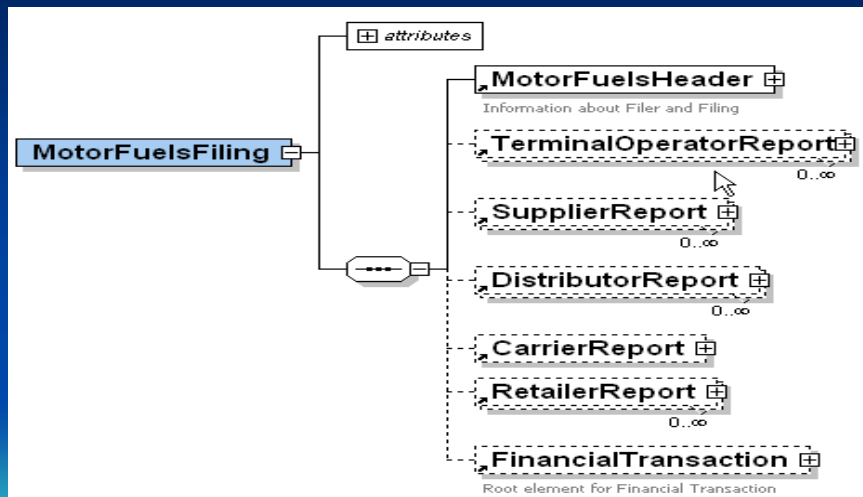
attributes

MotorFuelsFiling

MotorFuelsHeader
Information about Filer and Filing

TerminalOperatorReport
0..∞

SupplierReport
0..∞

DistributorReport
0..∞

CarrierReport

RetailerReport
0..∞

FinancialTransaction
Root element for Financial Transaction